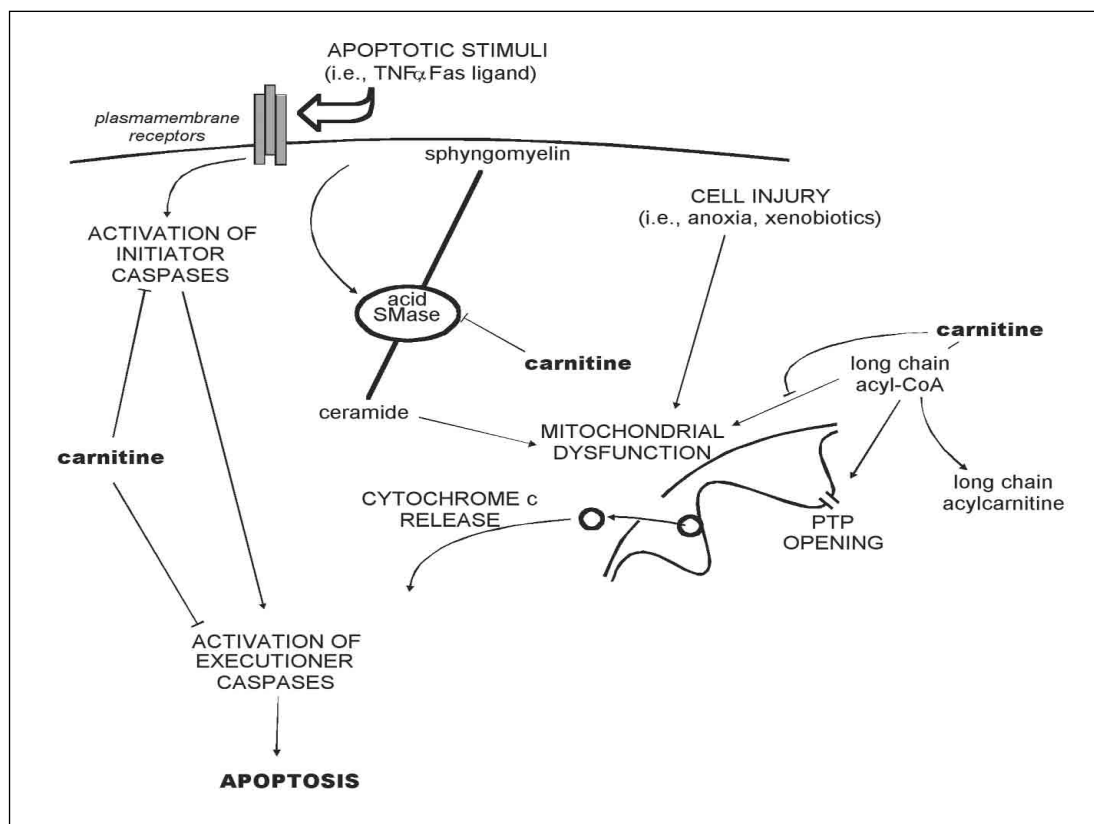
APOPTOTIC STIMULI
(i.e., TNF$\alpha$ Fas ligand)

plasmamembrane receptors

sphyngomyelin

ACTIVATION OF INITIATOR CASPASES

acid SMase

carnitine

CELL INJURY
(i.e., anoxia, xenobiotics)

carnitine

long chain acyl-CoA

ceramide

MITOCHONDRIAL DYSFUNCTION

carnitine

long chain acylcarnitine

CYTOCHROME c RELEASE

PTP OPENING

ACTIVATION OF EXECUTIONER CASPASES

APOPTOSIS